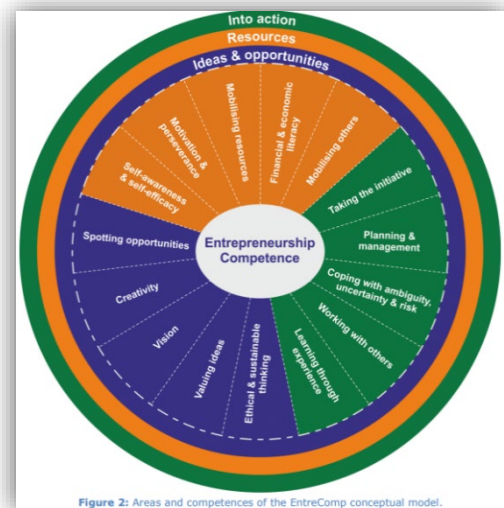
Into action
Resources
Ideas & opportunities

Self-awareness & self-efficacy
Motivation & perseverance
Mobilising resources
Financial & economic literacy
Mobilising others

Taking the initiative
Planning & management
Coping with ambiguity, uncertainty & risk
Working with others
Learning through experience

Spotting opportunities
Creativity
Vision
Valuing ideas
Ethical & sustainable thinking

Entrepreneurship Competence

Figure 2: Areas and competences of the EntreComp conceptual model.